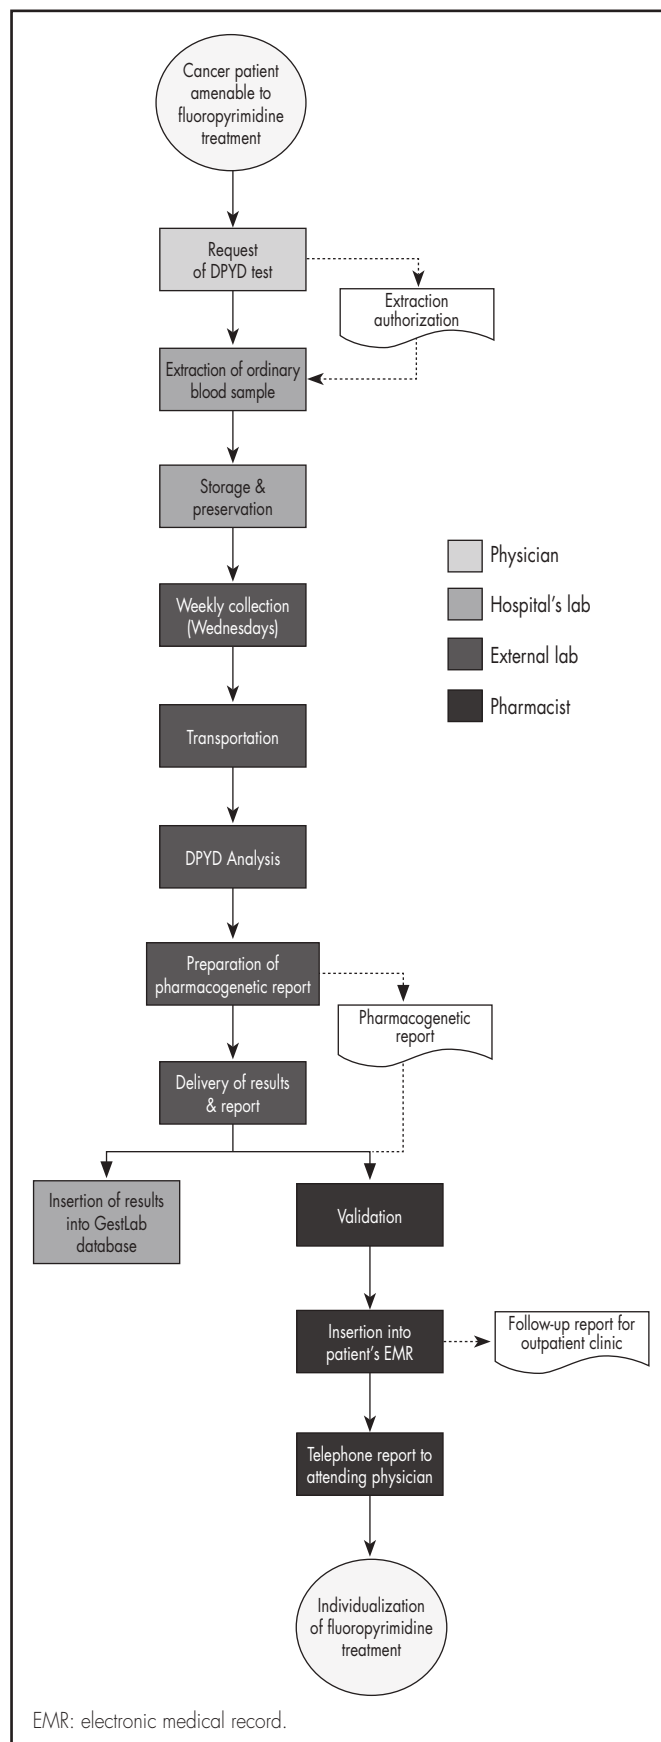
Cancer patient amenable to fluoropyrimidine treatment

Request of DPYD test

Extraction authorization

Extraction of ordinary blood sample

Storage & preservation

Physician

Hospital's lab

External lab

Pharmacist

Weekly collection (Wednesdays)

Transportation

DPYD Analysis

Preparation of pharmacogenetic report

Pharmacogenetic report

Delivery of results & report

Insertion of results into GestLab database

Validation

Insertion into patient's EMR

Follow-up report for outpatient clinic

Telephone report to attending physician

Individualization of fluoropyrimidine treatment

EMR: electronic medical record.